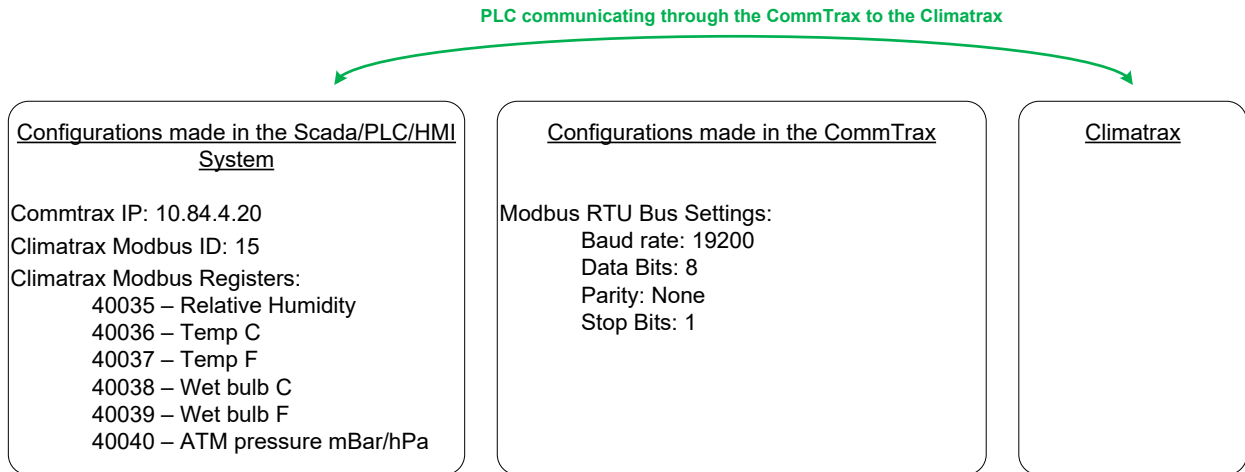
PLC communicating through the CommTrax to the Climatrax

Configurations made in the Scada/PLC/HMI System

Commtrax IP: 10.84.4.20

Climatrax Modbus ID: 15

Climatrax Modbus Registers:
40035 – Relative Humidity
40036 – Temp C
40037 – Temp F
40038 – Wet bulb C
40039 – Wet bulb F
40040 – ATM pressure mBar/hPa

Configurations made in the CommTrax

Modbus RTU Bus Settings:
Baud rate: 19200
Data Bits: 8
Parity: None
Stop Bits: 1

Climatrax